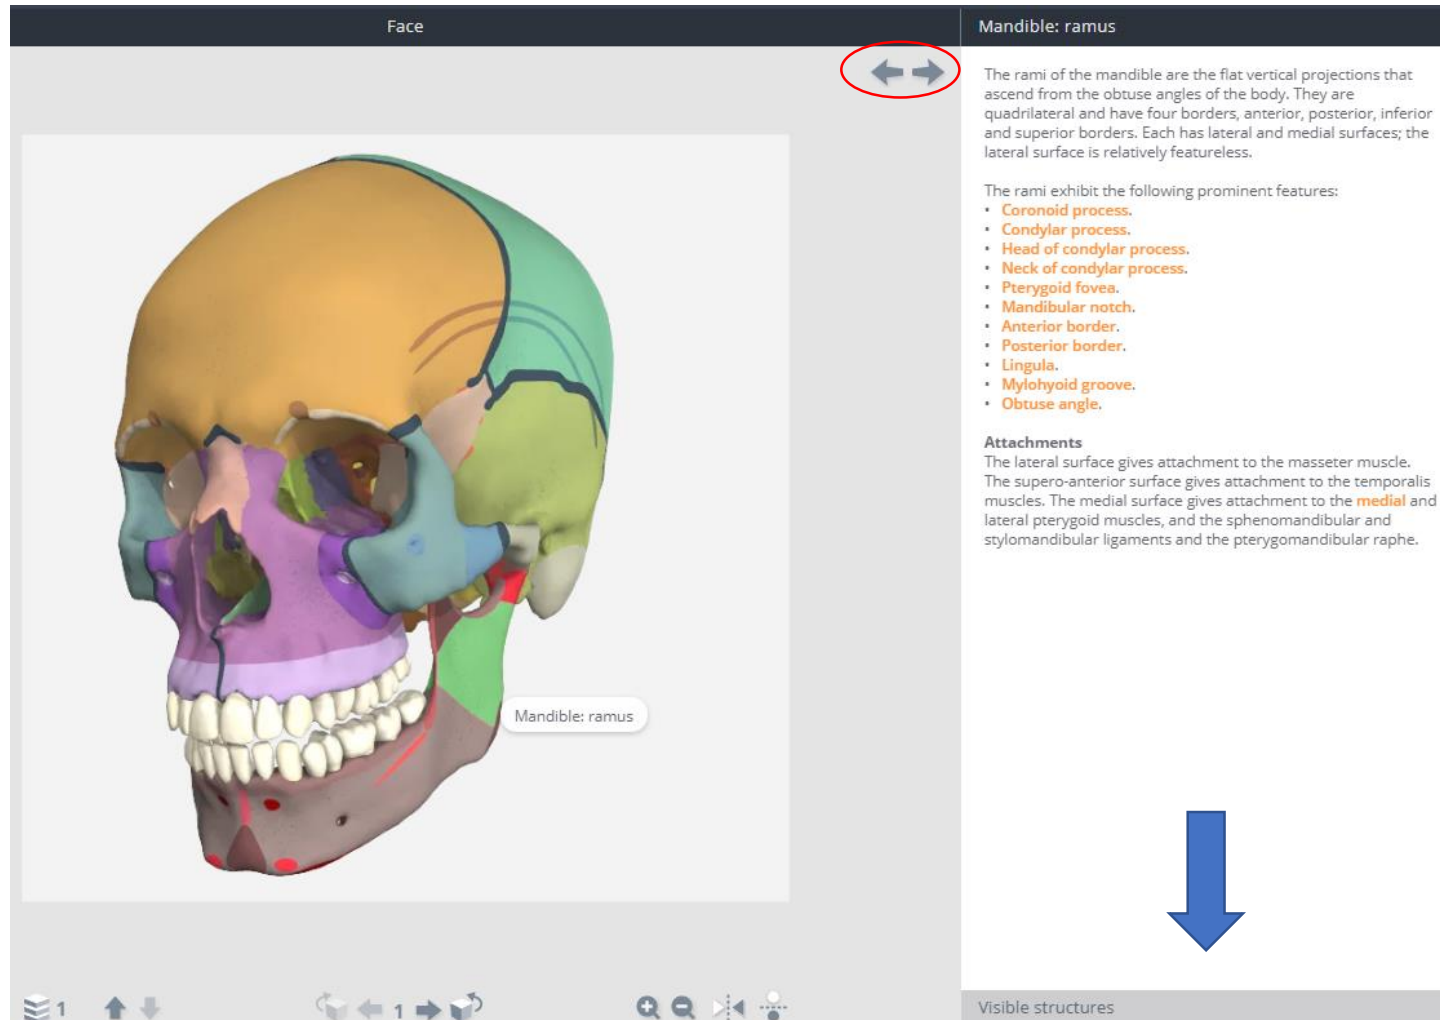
Face

Mandible: ramus

The rami of the mandible are the flat vertical projections that ascend from the obtuse angles of the body. They are quadrilateral and have four borders, anterior, posterior, inferior and superior borders. Each has lateral and medial surfaces; the lateral surface is relatively featureless.

The rami exhibit the following prominent features:
• Coronoid process.
• Condylar process.
• Head of condylar process.
• Neck of condylar process.
• Pterygoid fovea.
• Mandibular notch.
• Anterior border.
• Posterior border.
• Lingula.
• Mylohyoid groove.
• Obtuse angle.

Attachments
The lateral surface gives attachment to the masseter muscle. The supero-anterior surface gives attachment to the temporalis muscles. The medial surface gives attachment to the medial and lateral pterygoid muscles, and the sphenomandibular and stylomandibular ligaments and the pterygomandibular raphe.

Mandible: ramus

1

1

Visible structures